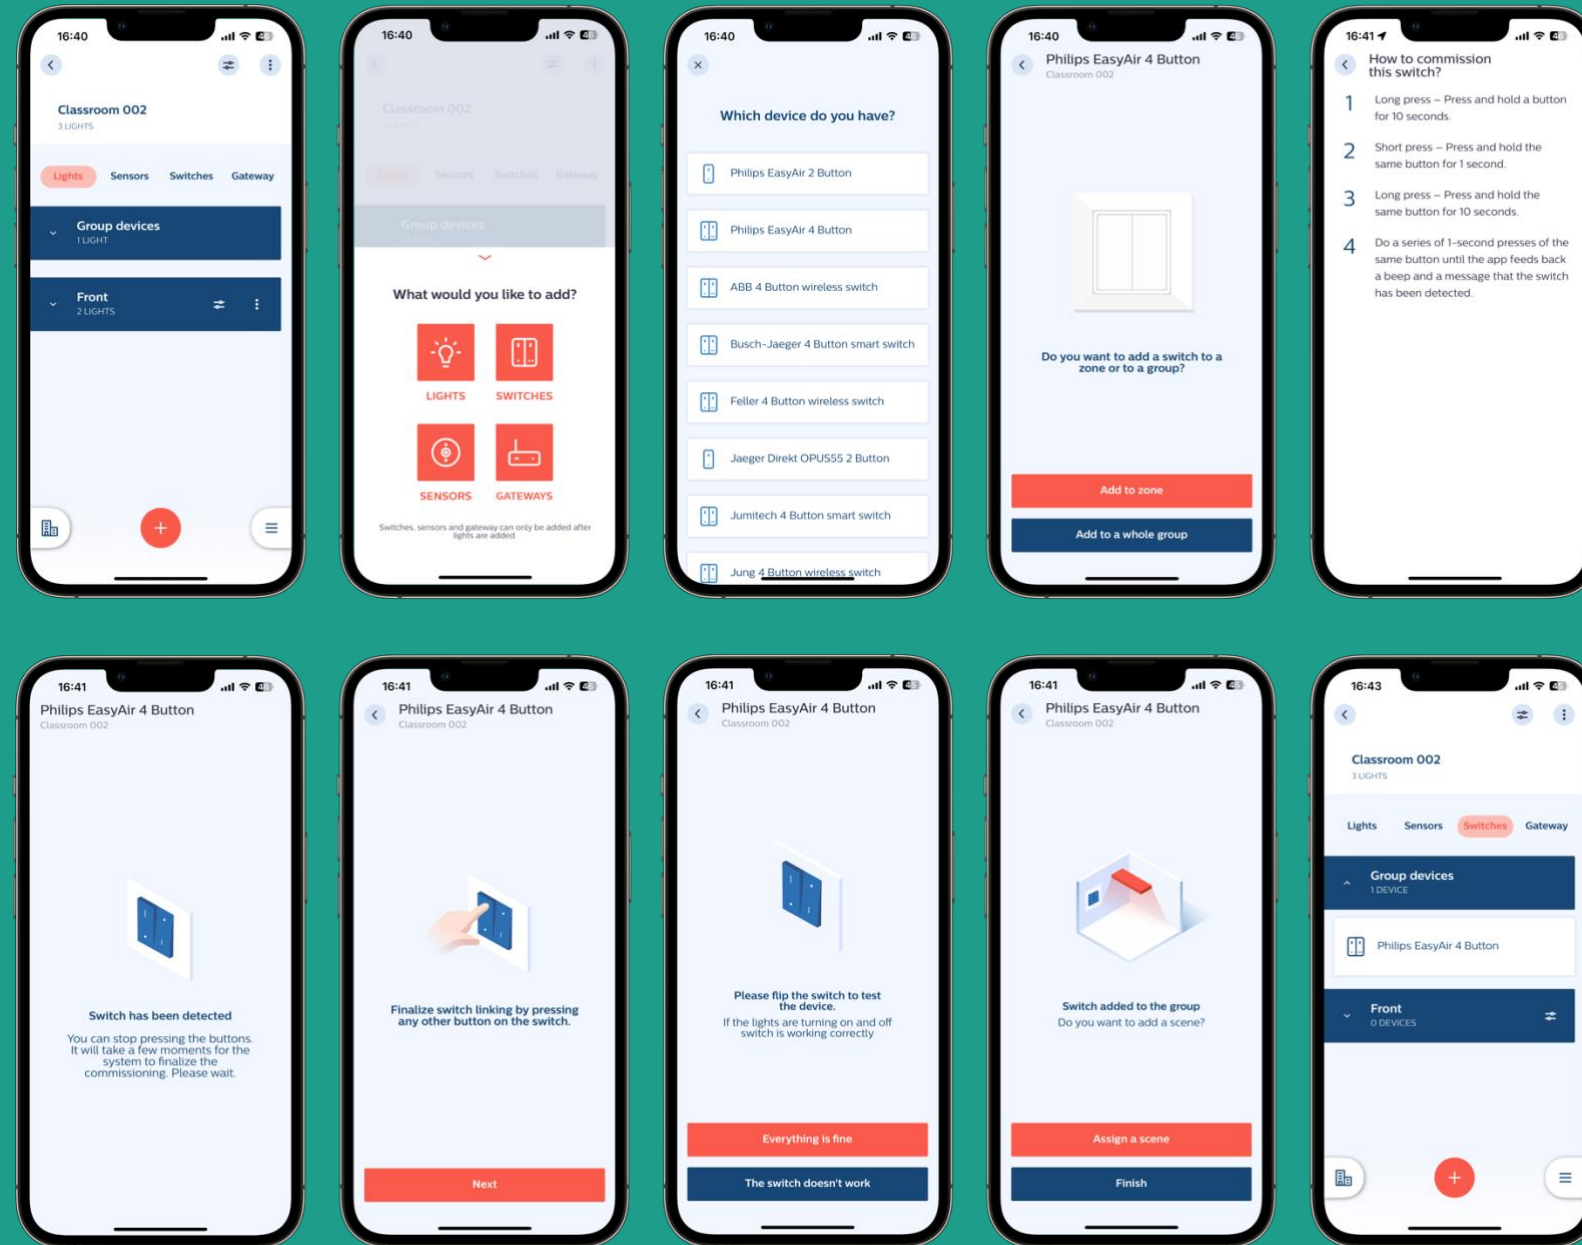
16:40

Classroom 002
3 LIGHTS

Lights Sensors Switches Gateway

Group devices
1 LIGHT

Front
2 LIGHTS

16:40

Classroom 002

Group devices

What would you like to add?

LIGHTS SWITCHES

SENSORS GATEWAYS

Switches, sensors and gateway can only be added after lights are added.

16:40

Which device do you have?

Philips EasyAir 2 Button

Philips EasyAir 4 Button

ABB 4 Button wireless switch

Busch-Jaeger 4 Button smart switch

Feller 4 Button wireless switch

Jaeger Direkt OPUS55 2 Button

Jumitech 4 Button smart switch

Jung 4 Button wireless switch

16:40

Philips EasyAir 4 Button
Classroom 002

Do you want to add a switch to a zone or to a group?

Add to zone

Add to a whole group

16:41

How to commission this switch?

1 Long press – Press and hold a button for 10 seconds.

2 Short press – Press and hold the same button for 1 second.

3 Long press – Press and hold the same button for 10 seconds.

4 Do a series of 1-second presses of the same button until the app feeds back a beep and a message that the switch has been detected.

16:41

Philips EasyAir 4 Button
Classroom 002

Switch has been detected

You can stop pressing the buttons. It will take a few moments for the system to finalize the commissioning. Please wait.

16:41

Philips EasyAir 4 Button
Classroom 002

Finalize switch linking by pressing any other button on the switch.

Next

16:41

Philips EasyAir 4 Button
Classroom 002

Please flip the switch to test the device.
If the lights are turning on and off switch is working correctly

Everything is fine

The switch doesn't work

16:41

Philips EasyAir 4 Button
Classroom 002

Switch added to the group
Do you want to add a scene?

Assign a scene

Finish

16:43

Classroom 002
3 LIGHTS

Lights Sensors Switches Gateway

Group devices
1 DEVICE

Philips EasyAir 4 Button

Front
0 DEVICES